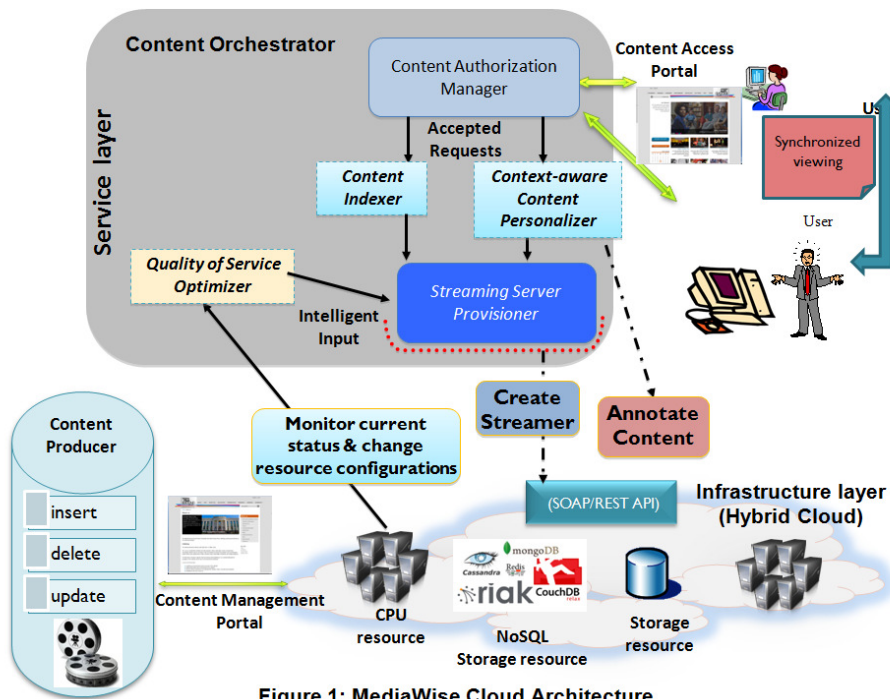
Content Orchestrator

Service layer

Content Authorization Manager

Content Access Portal

Us

Synchronized viewing

User

Accepted Requests

Content Indexer

Context-aware Content Personalizer

Quality of Service Optimizer

Streaming Server Provisioner

Intelligent Input

Create Streamer

Annotate Content

Content Producer

insert

delete

update

Monitor current status & change resource configurations

(SOAP/REST API)

Infrastructure layer (Hybrid Cloud)

Content Management Portal

CPU resource

Cassandra mongoDB Redis riak CouchDB

NoSQL Storage resource

Storage resource

Figure 1: MediaWise Cloud Architecture